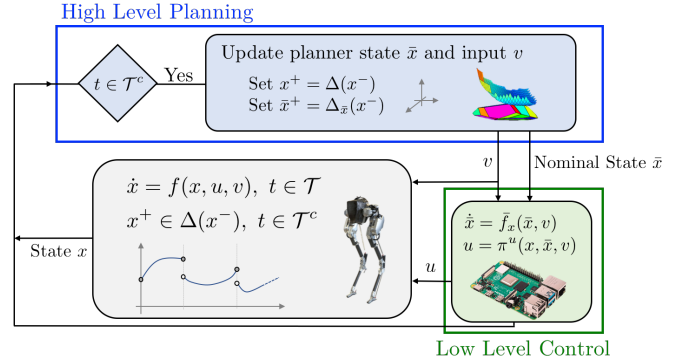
High Level Planning

$t \in \mathcal{T}^c$

Yes

Update planner state $\bar{x}$ and input $v$

Set $x^+ = \Delta(x^-)$

Set $\bar{x}^+ = \Delta_{\bar{x}}(x^-)$

$v$

Nominal State $\bar{x}$

$\dot{x} = f(x, u, v),\ t \in \mathcal{T}$

$x^+ \in \Delta(x^-),\ t \in \mathcal{T}^c$

State $x$

$u$

$\dot{\bar{x}} = \bar{f}_x(\bar{x}, v)$

$u = \pi^u(x, \bar{x}, v)$

Low Level Control